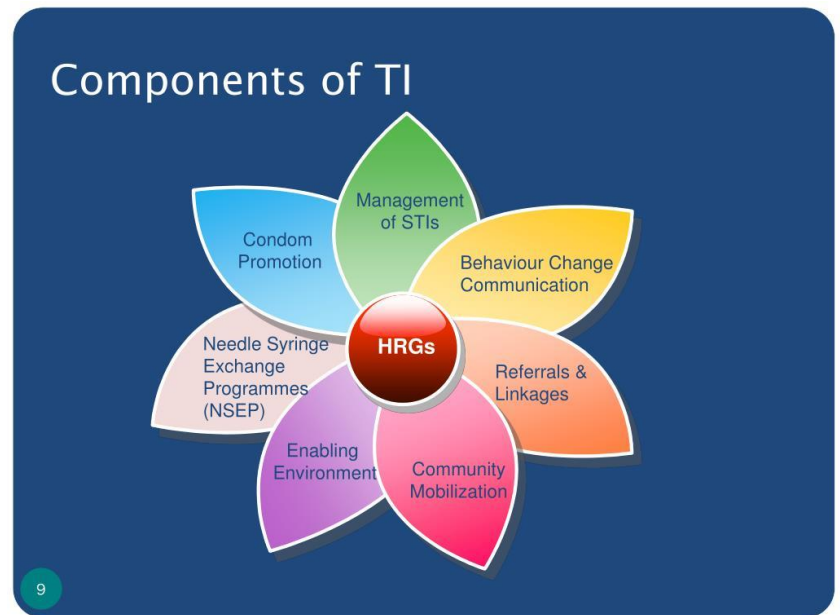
Components of TI

Management of STIs

Condom Promotion

Behaviour Change Communication

HRGs

Needle Syringe Exchange Programmes (NSEP)

Referrals & Linkages

Enabling Environment

Community Mobilization

9